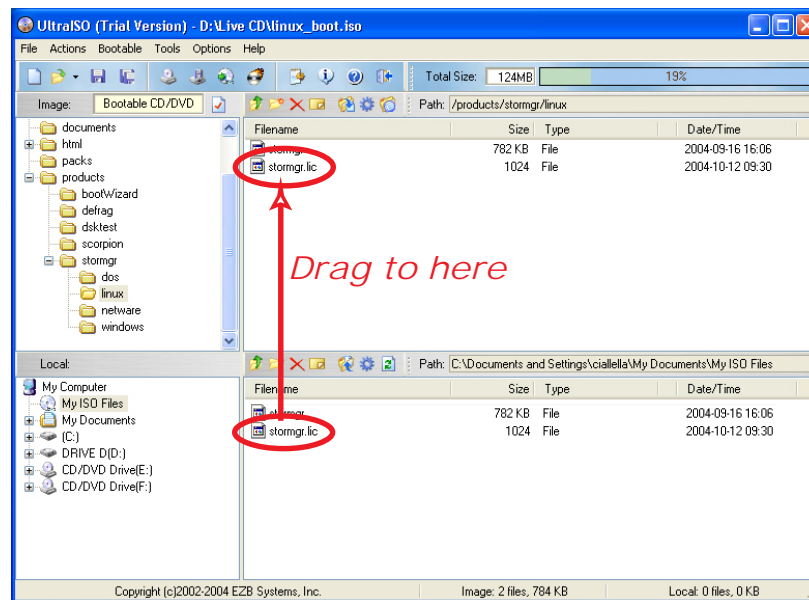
UltraISO (Trial Version) - D:\Live CD\linux_boot.iso

File Actions Bootable Tools Options Help

Total Size: 124MB 19%

Image: Bootable CD/DVD

Path: /products/stormgr/linux

documents
html
packs
products
bootWizard
defrag
dsktest
scorpion
stormgr
dos
linux
netware
windows

| Filename | Size | Type | Date/Time |
|---|---|---|---|
| stormgr | 782 KB | File | 2004-09-16 16:06 |
| stormgr.lic | 1024 | File | 2004-10-12 09:30 |

Drag to here

Local:

Path: C:\Documents and Settings\ciallella\My Documents\My ISO Files

My Computer
My ISO Files
My Documents
(C:)
DRIVE D(D:)
CD/DVD Drive(E:)
CD/DVD Drive(F:)

| Filename | Size | Type | Date/Time |
|---|---|---|---|
| stormgr | 782 KB | File | 2004-09-16 16:06 |
| stormgr.lic | 1024 | File | 2004-10-12 09:30 |

Copyright (c)2002-2004 EZB Systems, Inc. Image: 2 files, 784 KB Local: 0 files, 0 KB